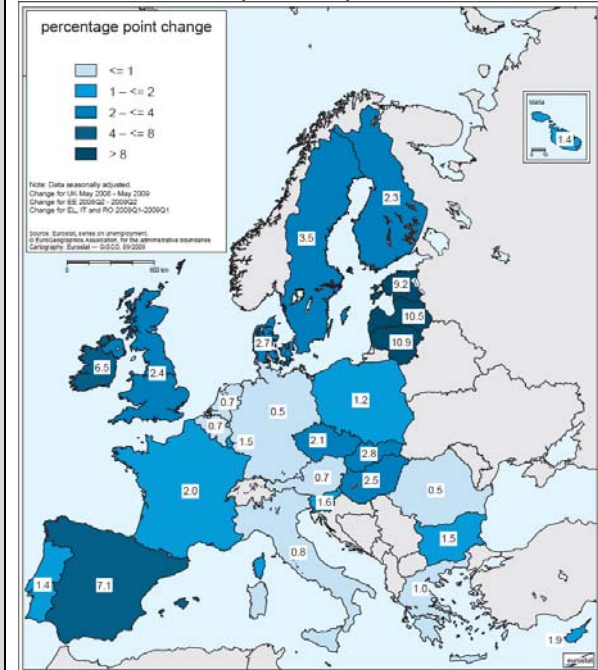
percentage point change

<= 1
1 – <= 2
2 – <= 4
4 – <= 8
> 8

Note: Data seasonally adjusted.
Change for UK May 2008 - May 2009
Change for EE 2008Q2 - 2009Q2
Change for EL, IT and RO 2008Q1-2009Q1

Source: Eurostat, series on unemployment
© EuroGeographics Association, for the administrative boundaries
Cartography: Eurostat — GISCO, 09/2009

0 600 km

Malta
1.4

2.3
3.5
9.2
10.5
10.9
2.7
6.5
2.4
0.7
0.5
1.2
0.7
1.5
2.1
2.8
2.0
0.7
2.5
1.6
0.5
1.5
0.8
1.4
7.1
1.0
1.9

eurostat